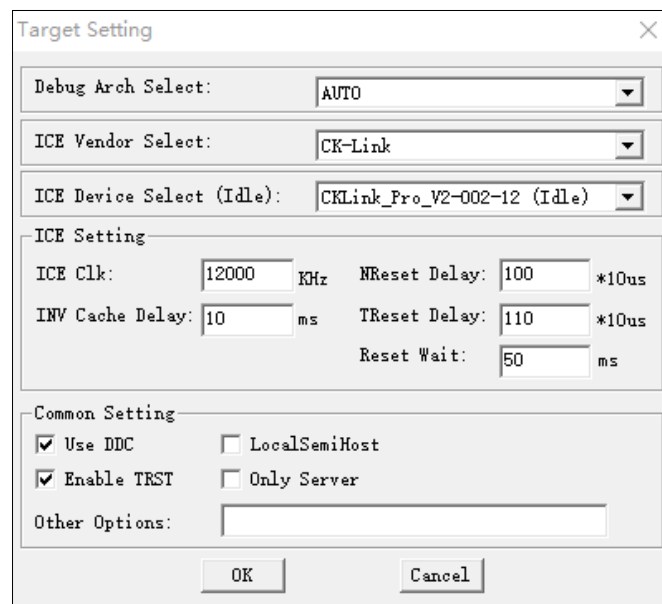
Target Setting

Debug Arch Select: AUTO

ICE Vendor Select: CK-Link

ICE Device Select (Idle): CKLink_Pro_V2-002-12 (Idle)

ICE Setting

ICE Clk: 12000 KHz

NReset Delay: 100 *10us

INV Cache Delay: 10 ms

TReset Delay: 110 *10us

Reset Wait: 50 ms

Common Setting

☑ Use DDC

☐ LocalSemiHost

☑ Enable TRST

☐ Only Server

Other Options:

OK

Cancel